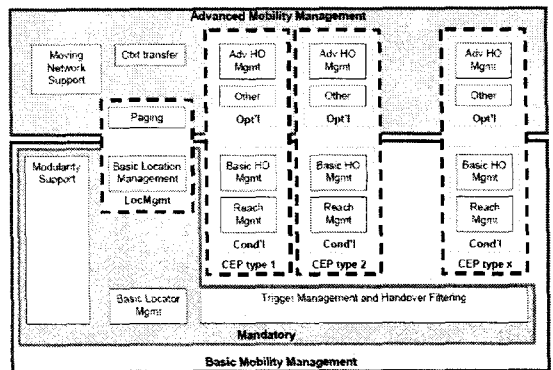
Advanced Mobility Management

Moving Network Support

Ctxt transfer

Adv HO Mgmt

Other

Opt'l

Adv HO Mgmt

Other

Opt'l

Adv HO Mgmt

Other

Opt'l

Paging

Basic Location Management

LocMgmt

Modularity Support

Basic HO Mgmt

Reach Mgmt

Cond'l

CEP type 1

Basic HO Mgmt

Reach Mgmt

Cond'l

CEP type 2

Basic HO Mgmt

Reach Mgmt

Cond'l

CEP type x

Basic Locator Mgmt

Trigger Management and Handover Filtering

Mandatory

Basic Mobility Management